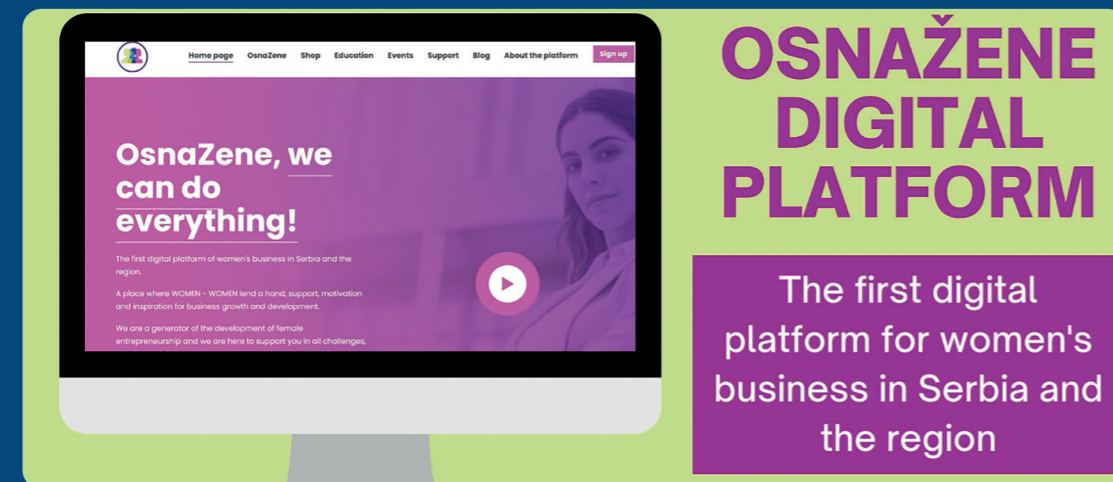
Home page OsnaZene Shop Education Events Support Blog About the platform Sign up

OsnaZene, we can do everything!

The first digital platform of women's business in Serbia and the region.

A place where WOMEN - WOMEN lend a hand, support, motivation and inspiration for business growth and development.

We are a generator of the development of female entrepreneurship and we are here to support you in all challenges,

OSNAŽENE DIGITAL PLATFORM

The first digital platform for women's business in Serbia and the region